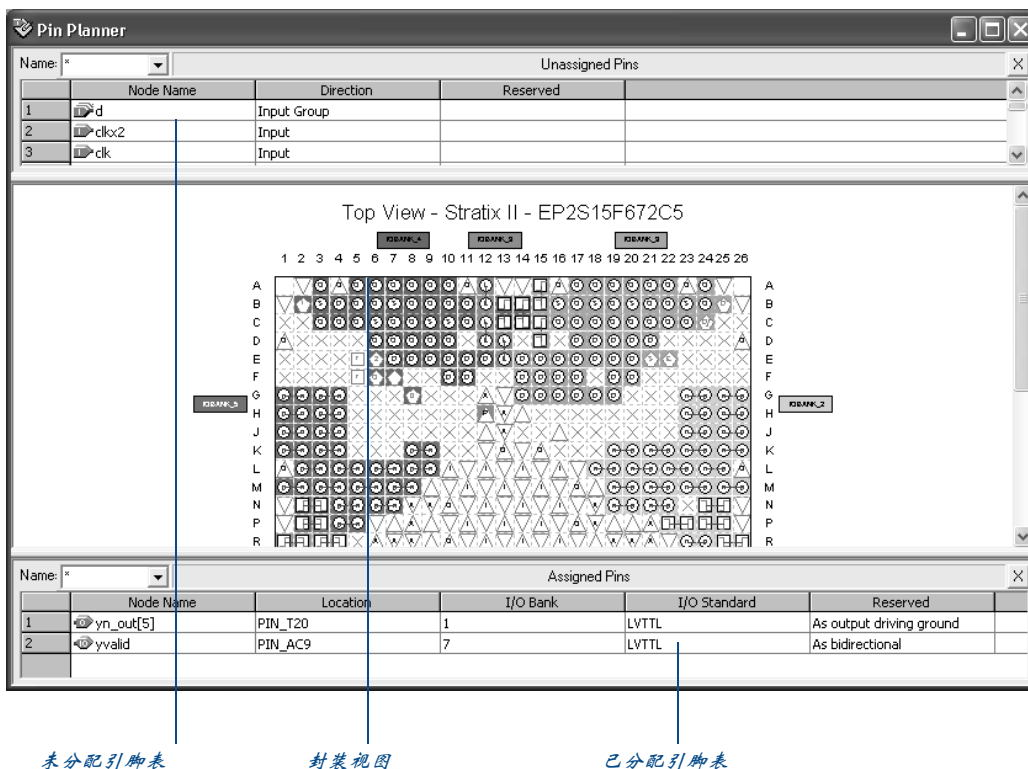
Pin Planner

Name: * Unassigned Pins

| | Node Name | Direction | Reserved |
|---|---|---|---|
| 1 | d | Input Group | |
| 2 | clkx2 | Input | |
| 3 | clk | Input | |

Top View - Stratix II - EP2S15F672C5

IOBANK_4 IOBANK_3 IOBANK_9

1 2 3 4 5 6 7 8 9 10 11 12 13 14 15 16 17 18 19 20 21 22 23 24 25 26

A B C D E F G H J K L M N P R

IOBANK_5 IOBANK_2

Name: * Assigned Pins

| | Node Name | Location | I/O Bank | I/O Standard | Reserved |
|---|---|---|---|---|---|
| 1 | yn_out[5] | PIN_T20 | 1 | LVTTL | As output driving ground |
| 2 | yvalid | PIN_AC9 | 7 | LVTTL | As bidirectional |

未分配引脚表 封装视图 已分配引脚表